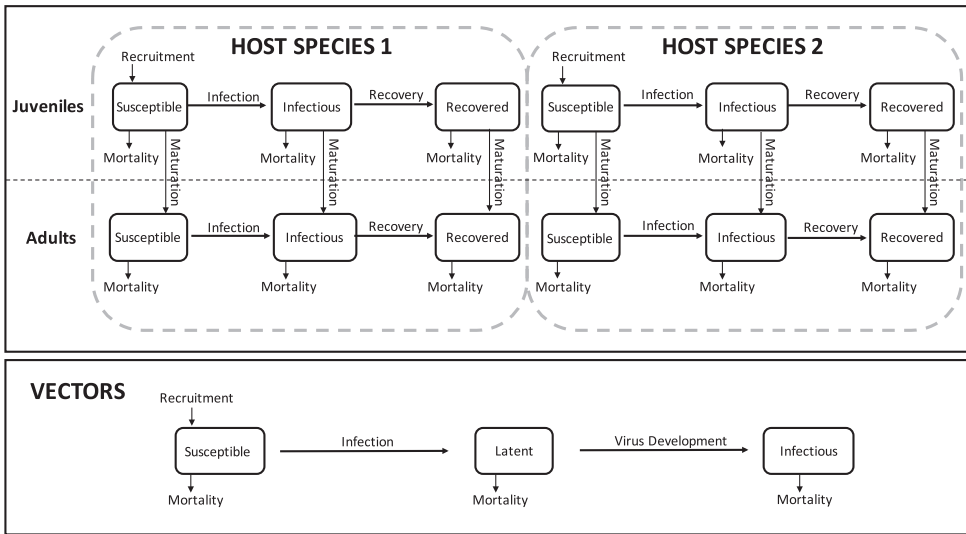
HOST SPECIES 1

HOST SPECIES 2

Juveniles

Recruitment

Susceptible

Infection

Infectious

Recovery

Recovered

Mortality

Maturation

Mortality

Maturation

Mortality

Maturation

Recruitment

Susceptible

Infection

Infectious

Recovery

Recovered

Mortality

Maturation

Mortality

Maturation

Mortality

Maturation

Adults

Susceptible

Infection

Infectious

Recovery

Recovered

Mortality

Mortality

Mortality

Susceptible

Infection

Infectious

Recovery

Recovered

Mortality

Mortality

Mortality

VECTORS

Recruitment

Susceptible

Infection

Latent

Virus Development

Infectious

Mortality

Mortality

Mortality